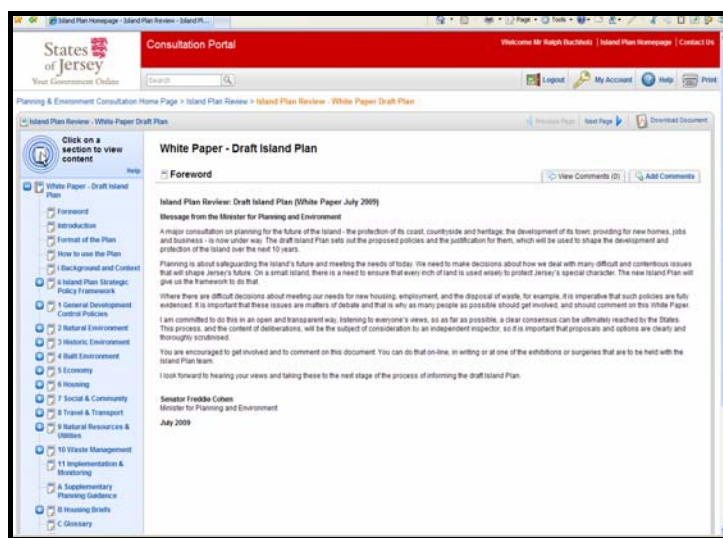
Island Plan Homepage - Island Plan Review - Island Pl...

Page · Tools ·

States of Jersey
Your Government Online

Consultation Portal

Welcome Mr Ralph Buchholz | Island Plan Homepage | Contact Us

Search

Logout | My Account | Help | Print

Planning & Environment Consultation Home Page > Island Plan Review > Island Plan Review - White Paper Draft Plan

Island Plan Review - White Paper Draft Plan

Previous Page | Next Page | Download Document

Click on a section to view content

Help

White Paper - Draft Island Plan
Foreword
Introduction
Format of the Plan
How to use the Plan
I Background and Context
II Island Plan Strategic Policy Framework
1 General Development Control Policies
2 Natural Environment
3 Historic Environment
4 Built Environment
5 Economy
6 Housing
7 Social & Community
8 Travel & Transport
9 Natural Resources & Utilities
10 Waste Management
11 Implementation & Monitoring
A Supplementary Planning Guidance
B Housing Briefs
C Glossary

White Paper - Draft Island Plan

Foreword

View Comments (0) | Add Comments

Island Plan Review: Draft Island Plan (White Paper July 2009)

Message from the Minister for Planning and Environment

A major consultation on planning for the future of the Island - the protection of its coast, countryside and heritage; the development of its town; providing for new homes, jobs and business - is now under way. The draft Island Plan sets out the proposed policies and the justification for them, which will be used to shape the development and protection of the Island over the next 10 years.

Planning is about safeguarding the Island's future and meeting the needs of today. We need to make decisions about how we deal with many difficult and contentious issues that will shape Jersey's future. On a small island, there is a need to ensure that every inch of land is used wisely to protect Jersey's special character. The new Island Plan will give us the framework to do that.

Where there are difficult decisions about meeting our needs for new housing, employment, and the disposal of waste, for example, it is imperative that such policies are fully evidenced. It is important that these issues are matters of debate and that is why as many people as possible should get involved, and should comment on this White Paper.

I am committed to do this in an open and transparent way, listening to everyone's views, so as far as possible, a clear consensus can be ultimately reached by the States. This process, and the content of deliberations, will be the subject of consideration by an independent inspector, so it is important that proposals and options are clearly and thoroughly scrutinised.

You are encouraged to get involved and to comment on this document. You can do that on-line, in writing or at one of the exhibitions or surgeries that are to be held with the Island Plan team.

I look forward to hearing your views and taking these to the next stage of the process of informing the draft Island Plan.

Senator Freddie Cohen
Minister for Planning and Environment

July 2009